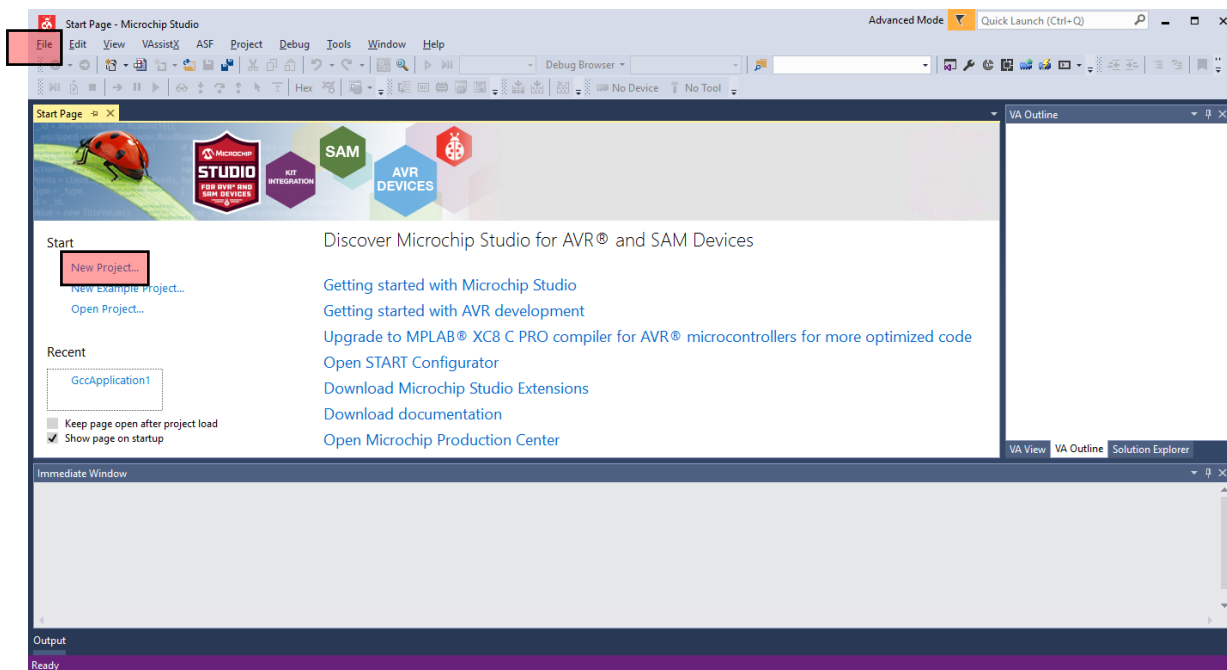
Start Page - Microchip Studio

Advanced Mode

Quick Launch (Ctrl+Q)

File Edit View VAssistX ASF Project Debug Tools Window Help

Debug Browser

Hex

No Device

No Tool

Start Page

VA Outline

MICROCHIP STUDIO FOR AVR® AND SAM DEVICES

KIT INTEGRATION

SAM

AVR DEVICES

Start

New Project...

New Example Project...

Open Project...

Recent

GccApplication1

Keep page open after project load

Show page on startup

Discover Microchip Studio for AVR® and SAM Devices

Getting started with Microchip Studio

Getting started with AVR development

Upgrade to MPLAB® XC8 C PRO compiler for AVR® microcontrollers for more optimized code

Open START Configurator

Download Microchip Studio Extensions

Download documentation

Open Microchip Production Center

VA View VA Outline Solution Explorer

Immediate Window

Output

Ready